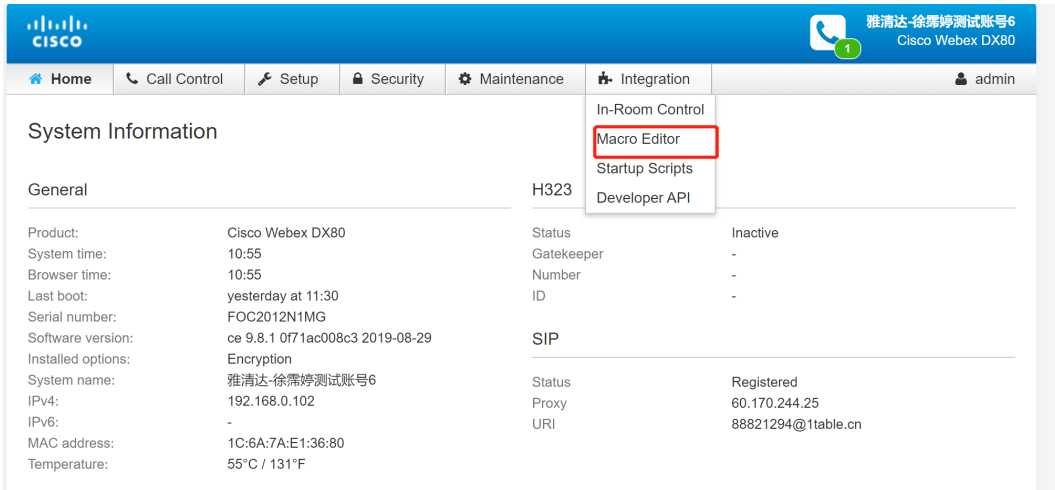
cisco

1

雅清达-徐霈婷测试账号6
Cisco Webex DX80

Home | Call Control | Setup | Security | Maintenance | Integration | admin

In-Room Control
Macro Editor
Startup Scripts
Developer API

System Information

General

| | |
|---|---|
| Product: | Cisco Webex DX80 |
| System time: | 10:55 |
| Browser time: | 10:55 |
| Last boot: | yesterday at 11:30 |
| Serial number: | FOC2012N1MG |
| Software version: | ce 9.8.1 0f71ac008c3 2019-08-29 |
| Installed options: | Encryption |
| System name: | 雅清达-徐霈婷测试账号6 |
| IPv4: | 192.168.0.102 |
| IPv6: | - |
| MAC address: | 1C:6A:7A:E1:36:80 |
| Temperature: | 55°C / 131°F |

H323

| | |
|---|---|
| Status | Inactive |
| Gatekeeper | - |
| Number | - |
| ID | - |

SIP

| | |
|---|---|
| Status | Registered |
| Proxy | 60.170.244.25 |
| URI | 88821294@1table.cn |